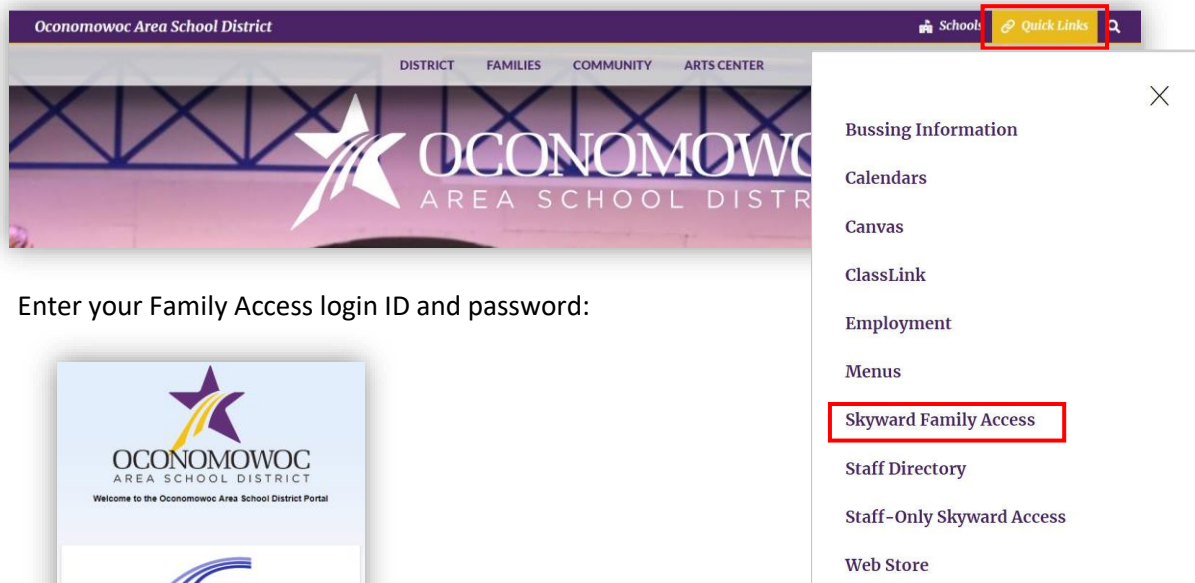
Oconomowoc Area School District

Schools Quick Links

DISTRICT FAMILIES COMMUNITY ARTS CENTER

OCONOMOWOC
AREA SCHOOL DISTR

Enter your Family Access login ID and password:

OCONOMOWOC
AREA SCHOOL DISTRICT
Welcome to the Oconomowoc Area School District Portal

Bussing Information

Calendars

Canvas

ClassLink

Employment

Menus

Skyward Family Access

Staff Directory

Staff-Only Skyward Access

Web Store